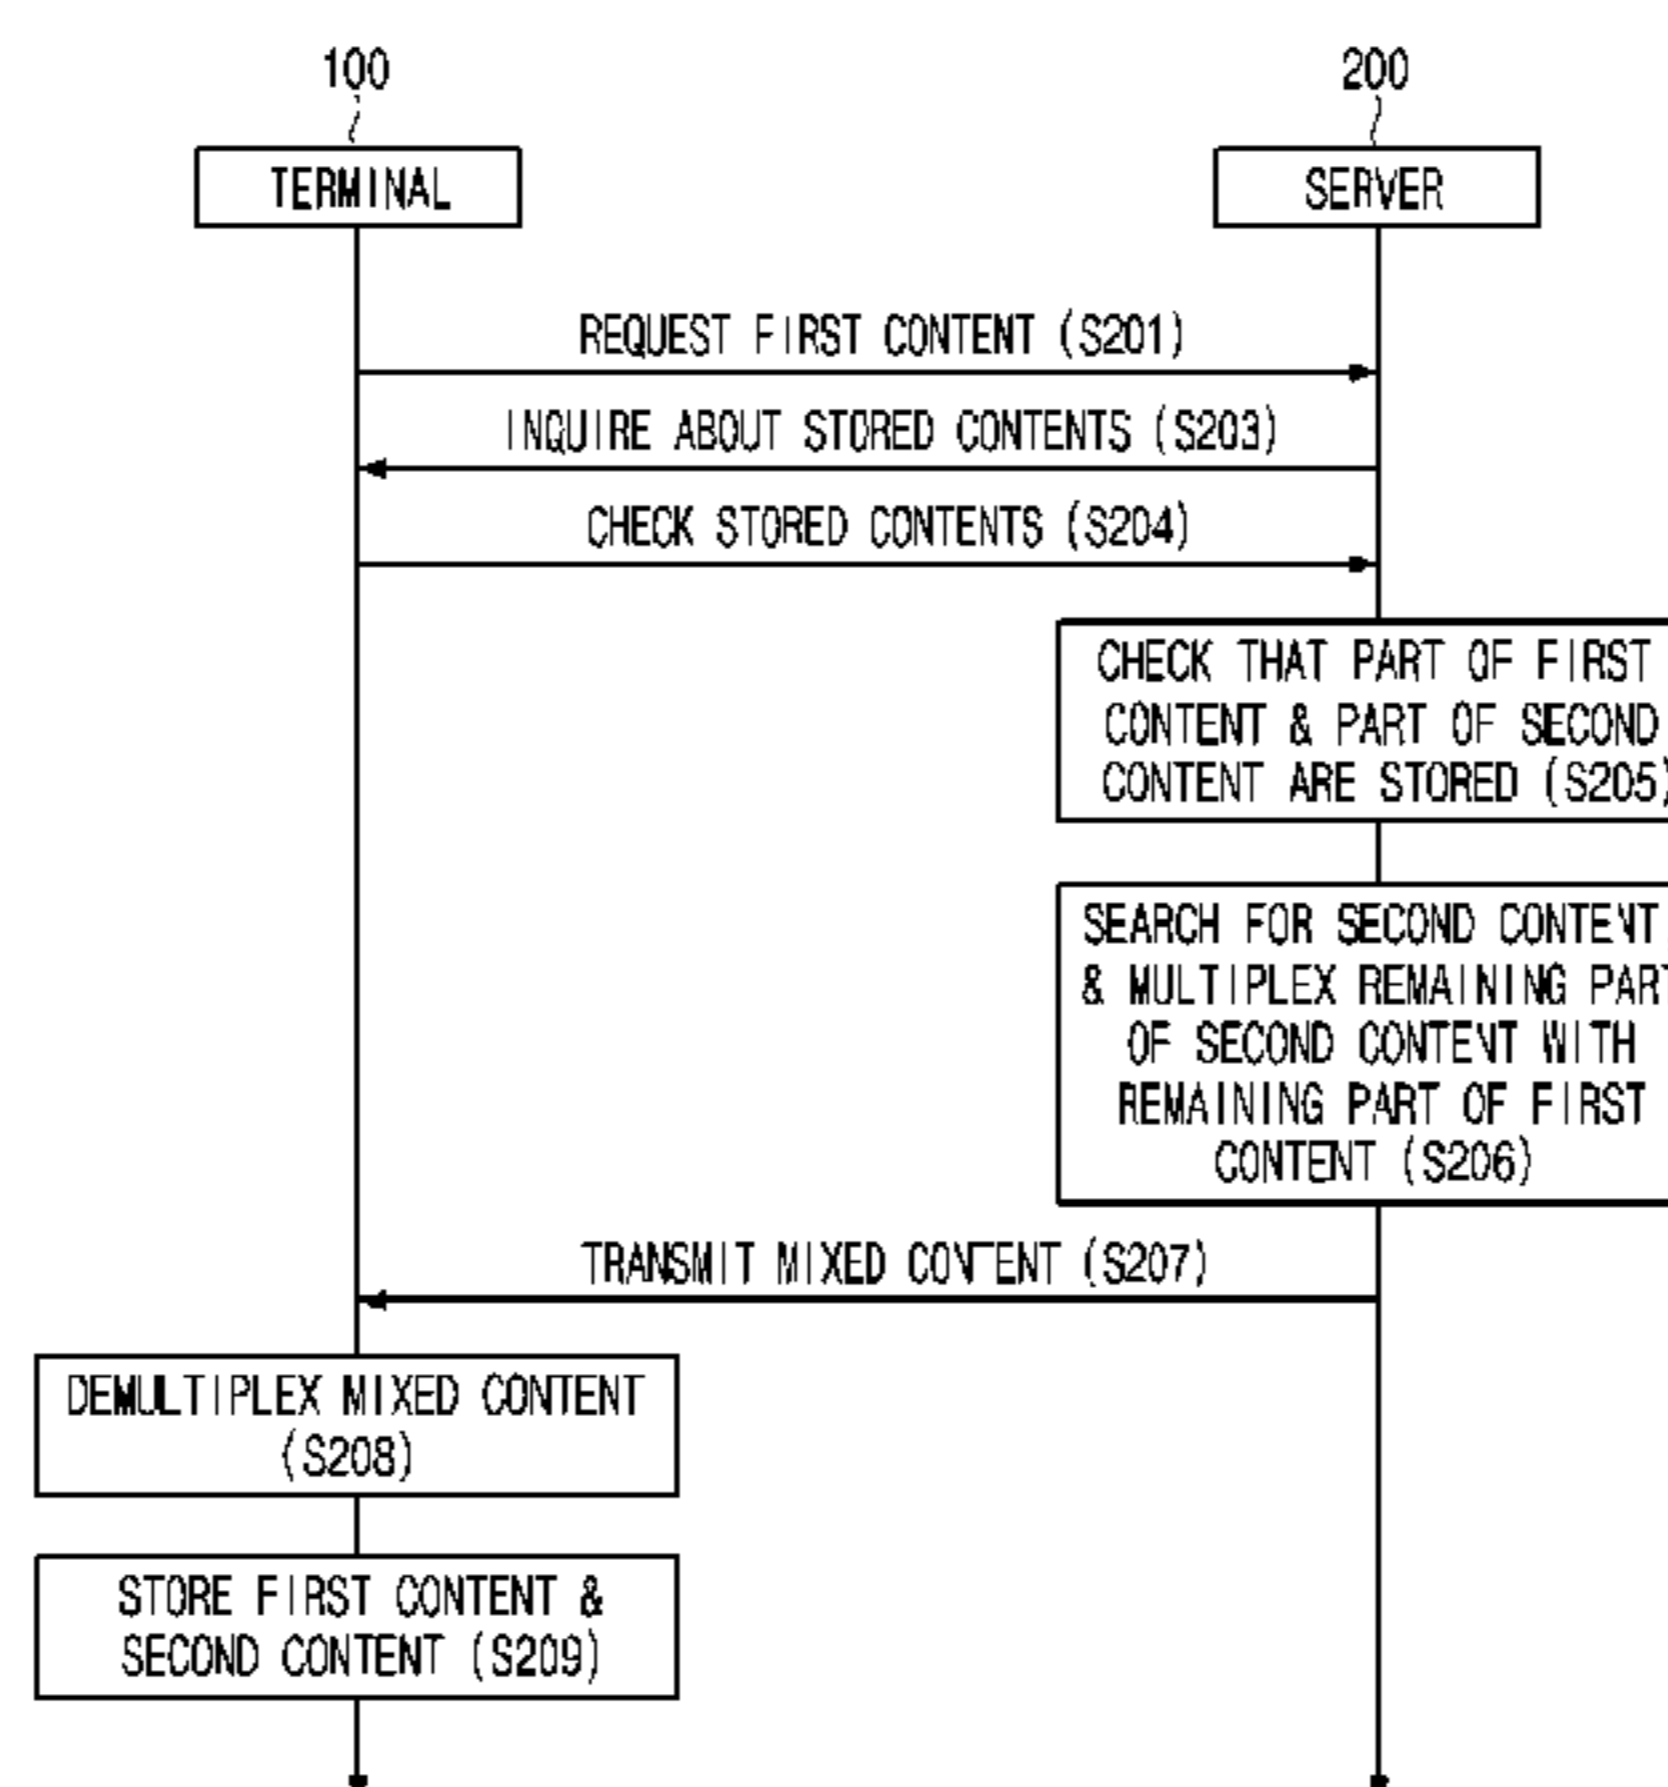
100

TERMINAL

200

SERVER

REQUEST FIRST CONTENT (S201)

INQUIRE ABOUT STORED CONTENTS (S203)

CHECK STORED CONTENTS (S204)

CHECK THAT PART OF FIRST CONTENT & PART OF SECOND CONTENT ARE STORED (S205)

SEARCH FOR SECOND CONTENT & MULTIPLEX REMAINING PART OF SECOND CONTENT WITH REMAINING PART OF FIRST CONTENT (S206)

TRANSMIT MIXED CONTENT (S207)

DEMULTIPLEX MIXED CONTENT (S208)

STORE FIRST CONTENT & SECOND CONTENT (S209)